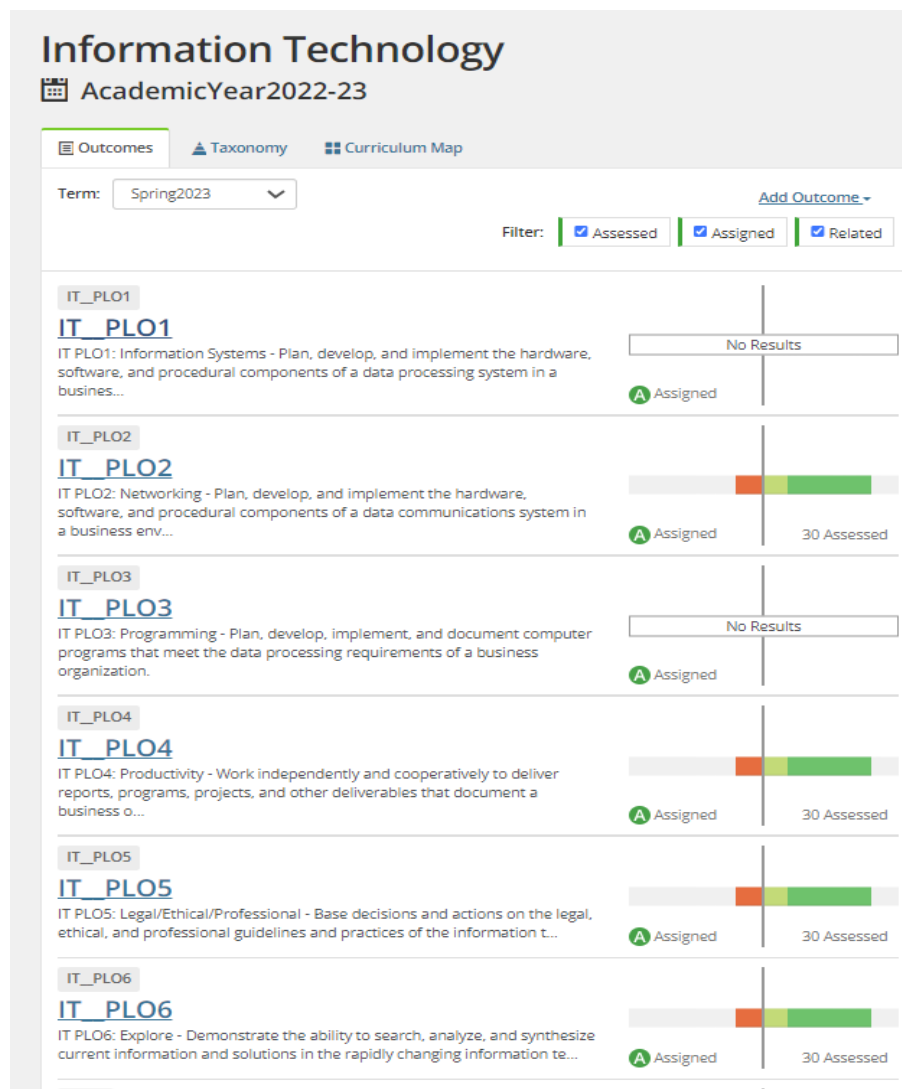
Information Technology

AcademicYear2022-23

Outcomes | Taxonomy | Curriculum Map

Term: Spring2023

Add Outcome

Filter: Assessed Assigned Related

IT_PLO1

IT__PLO1

IT PLO1: Information Systems - Plan, develop, and implement the hardware, software, and procedural components of a data processing system in a busines...

No Results

A Assigned

IT_PLO2

IT__PLO2

IT PLO2: Networking - Plan, develop, and implement the hardware, software, and procedural components of a data communications system in a business env...

A Assigned

30 Assessed

IT_PLO3

IT__PLO3

IT PLO3: Programming - Plan, develop, implement, and document computer programs that meet the data processing requirements of a business organization.

No Results

A Assigned

IT_PLO4

IT__PLO4

IT PLO4: Productivity - Work independently and cooperatively to deliver reports, programs, projects, and other deliverables that document a business o...

A Assigned

30 Assessed

IT_PLO5

IT__PLO5

IT PLO5: Legal/Ethical/Professional - Base decisions and actions on the legal, ethical, and professional guidelines and practices of the information t...

A Assigned

30 Assessed

IT_PLO6

IT__PLO6

IT PLO6: Explore - Demonstrate the ability to search, analyze, and synthesize current information and solutions in the rapidly changing information te...

A Assigned

30 Assessed